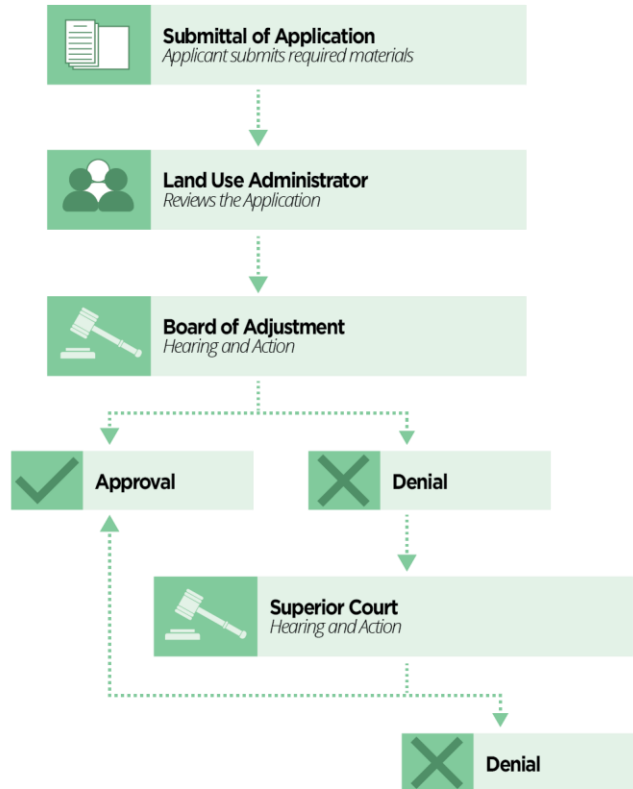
Submittal of Application
Applicant submits required materials

Land Use Administrator
Reviews the Application

Board of Adjustment
Hearing and Action

Approval

Denial

Superior Court
Hearing and Action

Denial